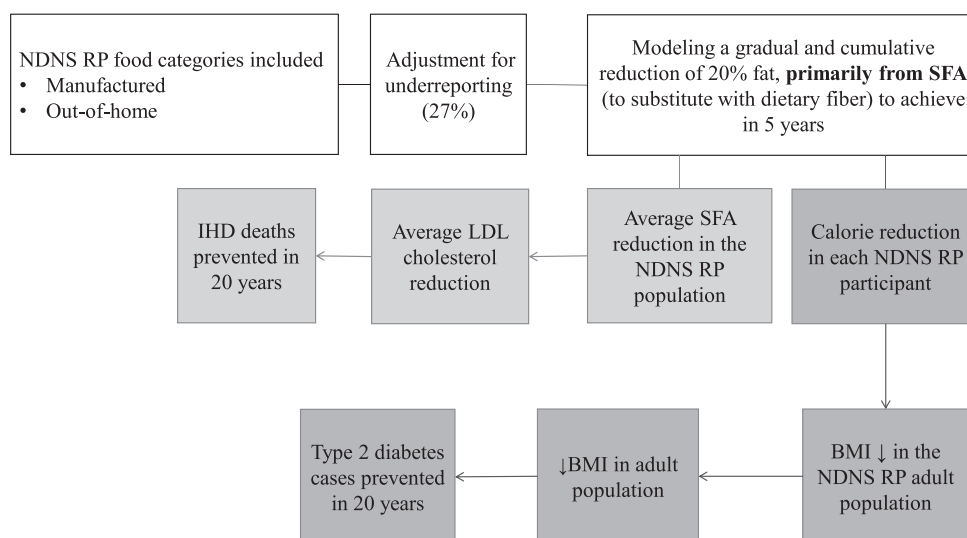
NDNS RP food categories included
• Manufactured
• Out-of-home

Adjustment for underreporting (27%)

Modeling a gradual and cumulative reduction of 20% fat, **primarily from SFA** (to substitute with dietary fiber) to achieve in 5 years

IHD deaths prevented in 20 years

Average LDL cholesterol reduction

Average SFA reduction in the NDNS RP population

Calorie reduction in each NDNS RP participant

Type 2 diabetes cases prevented in 20 years

↓BMI in adult population

BMI ↓ in the NDNS RP adult population